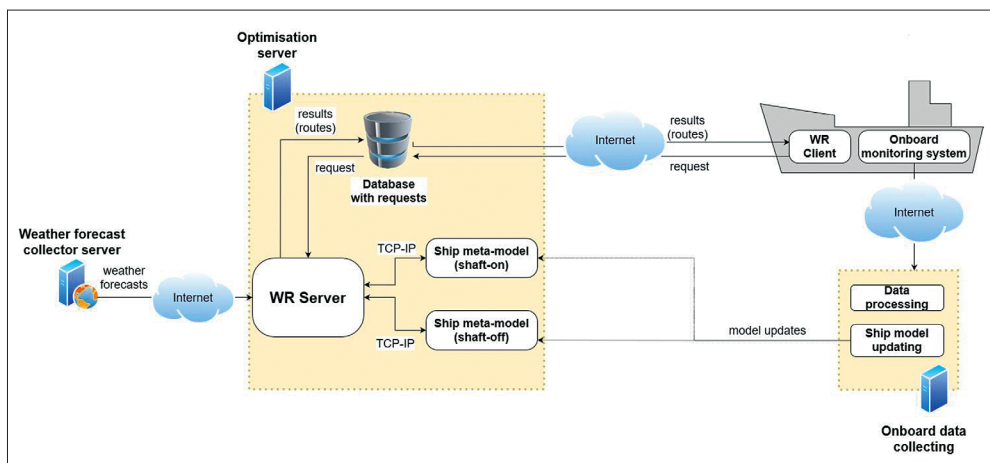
Optimisation server

results (routes)

request

Database with requests

Internet

results (routes)

request

WR Client

Onboard monitoring system

Internet

Weather forecast collector server

weather forecasts

Internet

TCP-IP

Ship meta-model (shaft-on)

WR Server

Ship meta-model (shaft-off)

TCP-IP

model updates

Data processing

Ship model updating

Onboard data collecting